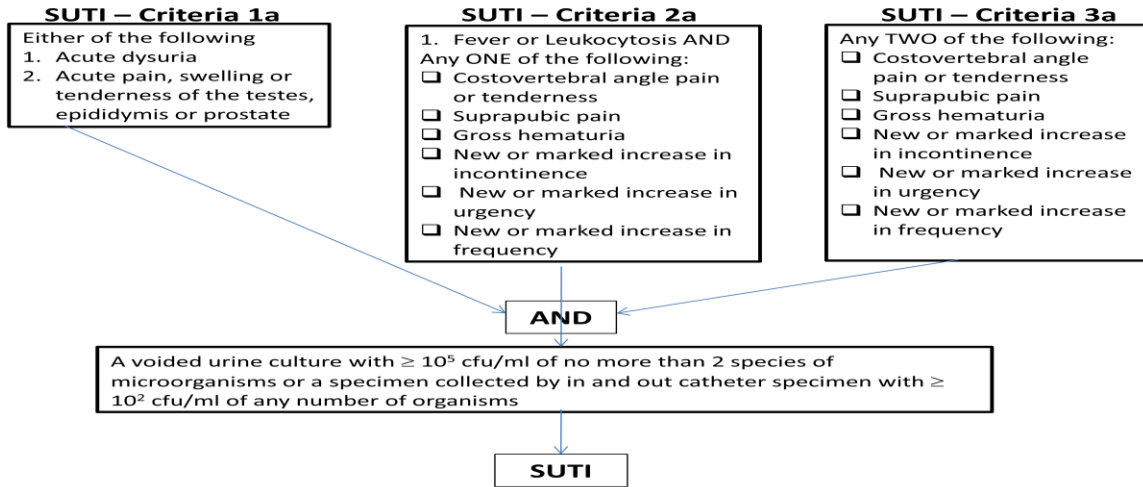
SUTI – Criteria 1a

Either of the following
1. Acute dysuria
2. Acute pain, swelling or tenderness of the testes, epididymis or prostate

SUTI – Criteria 2a

1. Fever or Leukocytosis AND
Any ONE of the following:
❑ Costovertebral angle pain or tenderness
❑ Suprapubic pain
❑ Gross hematuria
❑ New or marked increase in incontinence
❑ New or marked increase in urgency
❑ New or marked increase in frequency

SUTI – Criteria 3a

Any TWO of the following:
❑ Costovertebral angle pain or tenderness
❑ Suprapubic pain
❑ Gross hematuria
❑ New or marked increase in incontinence
❑ New or marked increase in urgency
❑ New or marked increase in frequency

AND

A voided urine culture with $\geq 10^5$ cfu/ml of no more than 2 species of microorganisms or a specimen collected by in and out catheter specimen with $\geq 10^2$ cfu/ml of any number of organisms

SUTI